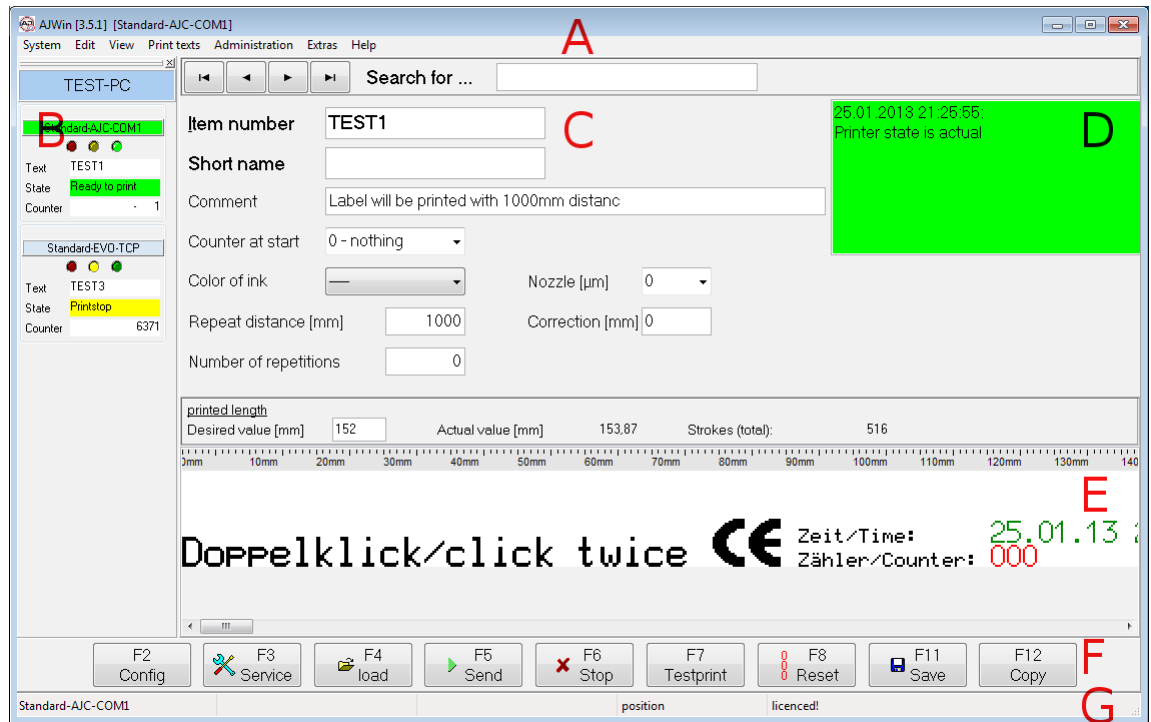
AJWin [3.5.1] [Standard-AJC-COM1]

System Edit View Print texts Administration Extras Help

A

TEST-PC

Search for ...

B

Standard-AJC-COM1

| Text | TEST1 |
|---|---|
| State | Ready to print |
| Counter | 1 |

Standard-EVO-TCP

| Text | TEST3 |
|---|---|
| State | Printstop |
| Counter | 6371 |

Item number TEST1

C

Short name

Comment Label will be printed with 1000mm distanc

Counter at start 0 - nothing

Color of ink —

Nozzle [µm] 0

Repeat distance [mm] 1000

Correction [mm] 0

Number of repetitions 0

25.01.2013 21:25:55:
Printer state is actual

D

printed length
Desired value [mm] 152 Actual value [mm] 153,87 Strokes (total): 516

0mm 10mm 20mm 30mm 40mm 50mm 60mm 70mm 80mm 90mm 100mm 110mm 120mm 130mm 140

E

Doppelklick/click twice CE Zeit/Time: 25.01.13
Zähler/Counter: 000

F2 Config
F3 Service
F4 load
F5 Send
F6 Stop
F7 Testprint
F8 Reset
F11 Save
F12 Copy

F

Standard-AJC-COM1 position licenced!

G